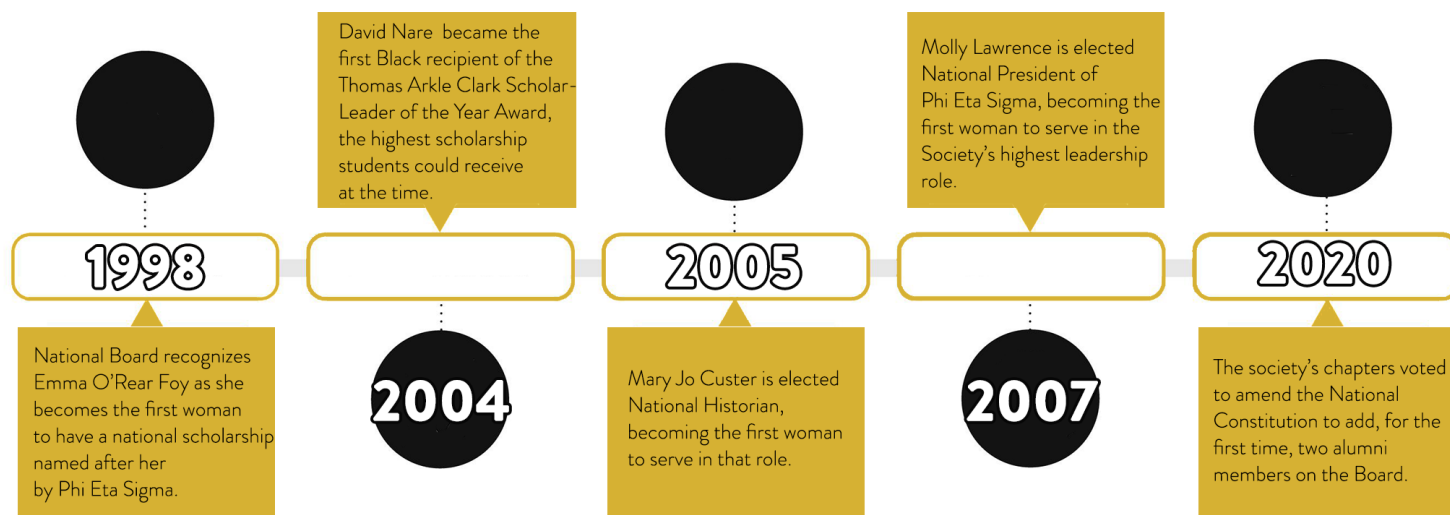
David Nare became the first Black recipient of the Thomas Arkle Clark Scholar-Leader of the Year Award, the highest scholarship students could receive at the time.

Molly Lawrence is elected National President of Phi Eta Sigma, becoming the first woman to serve in the Society's highest leadership role.

1998

2005

2020

National Board recognizes Emma O'Rear Foy as she becomes the first woman to have a national scholarship named after her by Phi Eta Sigma.

2004

Mary Jo Custer is elected National Historian, becoming the first woman to serve in that role.

2007

The society's chapters voted to amend the National Constitution to add, for the first time, two alumni members on the Board.